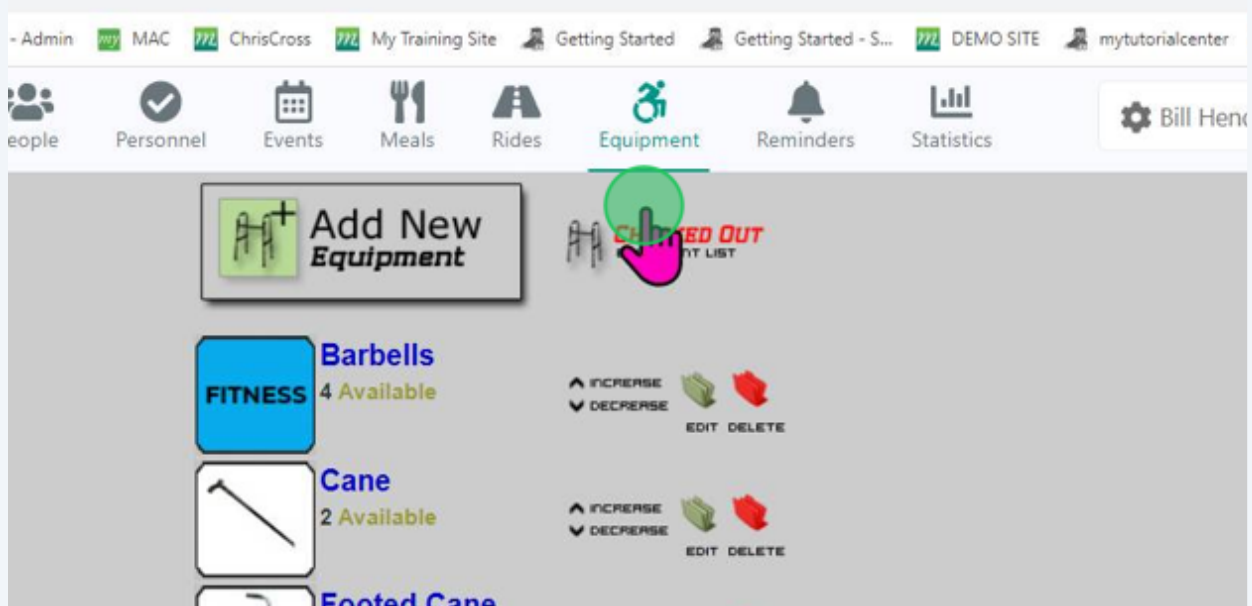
- Admin MAC ChrisCross My Training Site Getting Started Getting Started - S... DEMO SITE mytutorialcenter

eople Personnel Events Meals Rides Equipment Reminders Statistics Bill Hen

Add New Equipment

CH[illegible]ED OUT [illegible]NT LIST

FITNESS

Barbells
4 Available

INCREASE
DECREASE
EDIT DELETE

Cane
2 Available

INCREASE
DECREASE
EDIT DELETE

Footed Cane